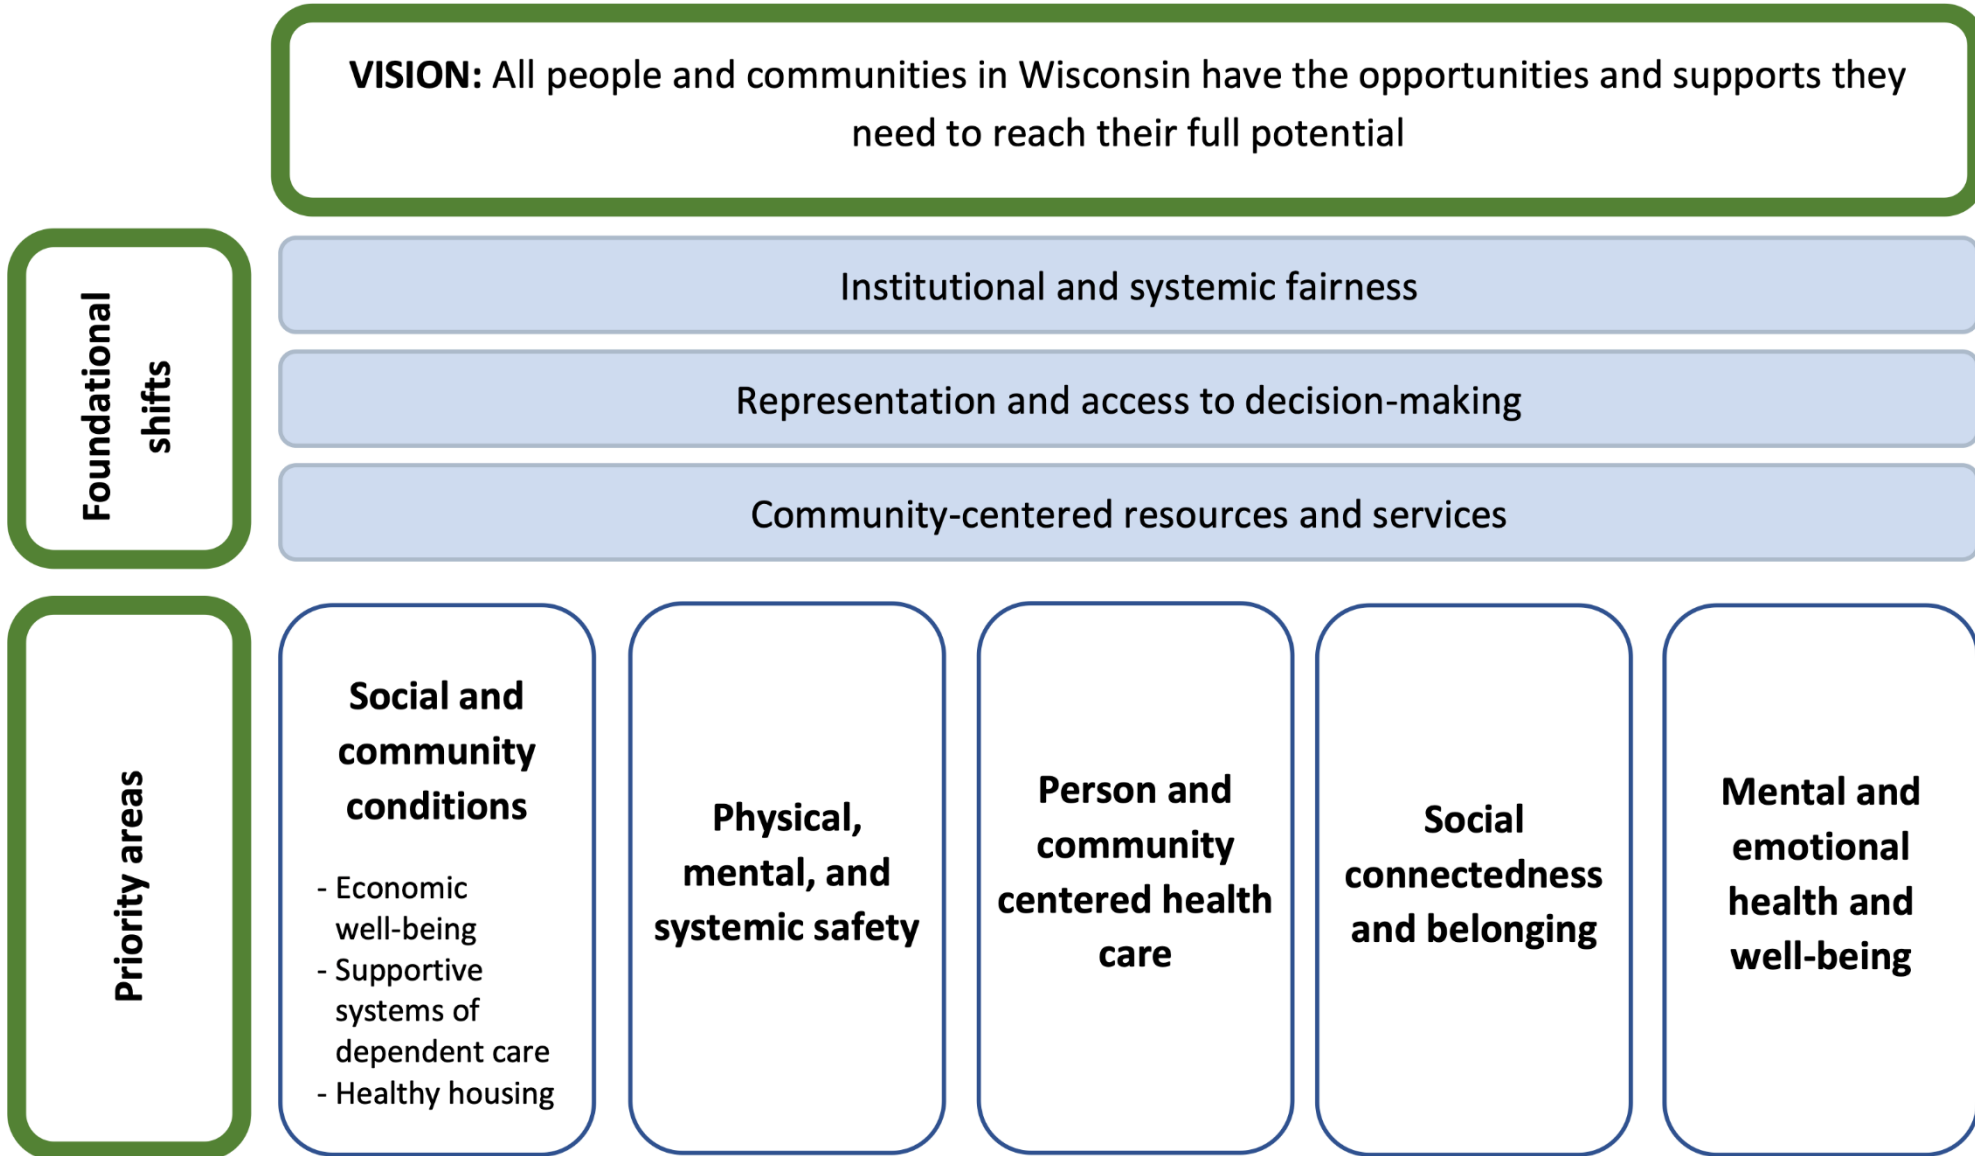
**VISION:** All people and communities in Wisconsin have the opportunities and supports they need to reach their full potential

Foundational shifts

Institutional and systemic fairness

Representation and access to decision-making

Community-centered resources and services

Priority areas

**Social and community conditions**
- Economic well-being
- Supportive systems of dependent care
- Healthy housing

**Physical, mental, and systemic safety**

**Person and community centered health care**

**Social connectedness and belonging**

**Mental and emotional health and well-being**